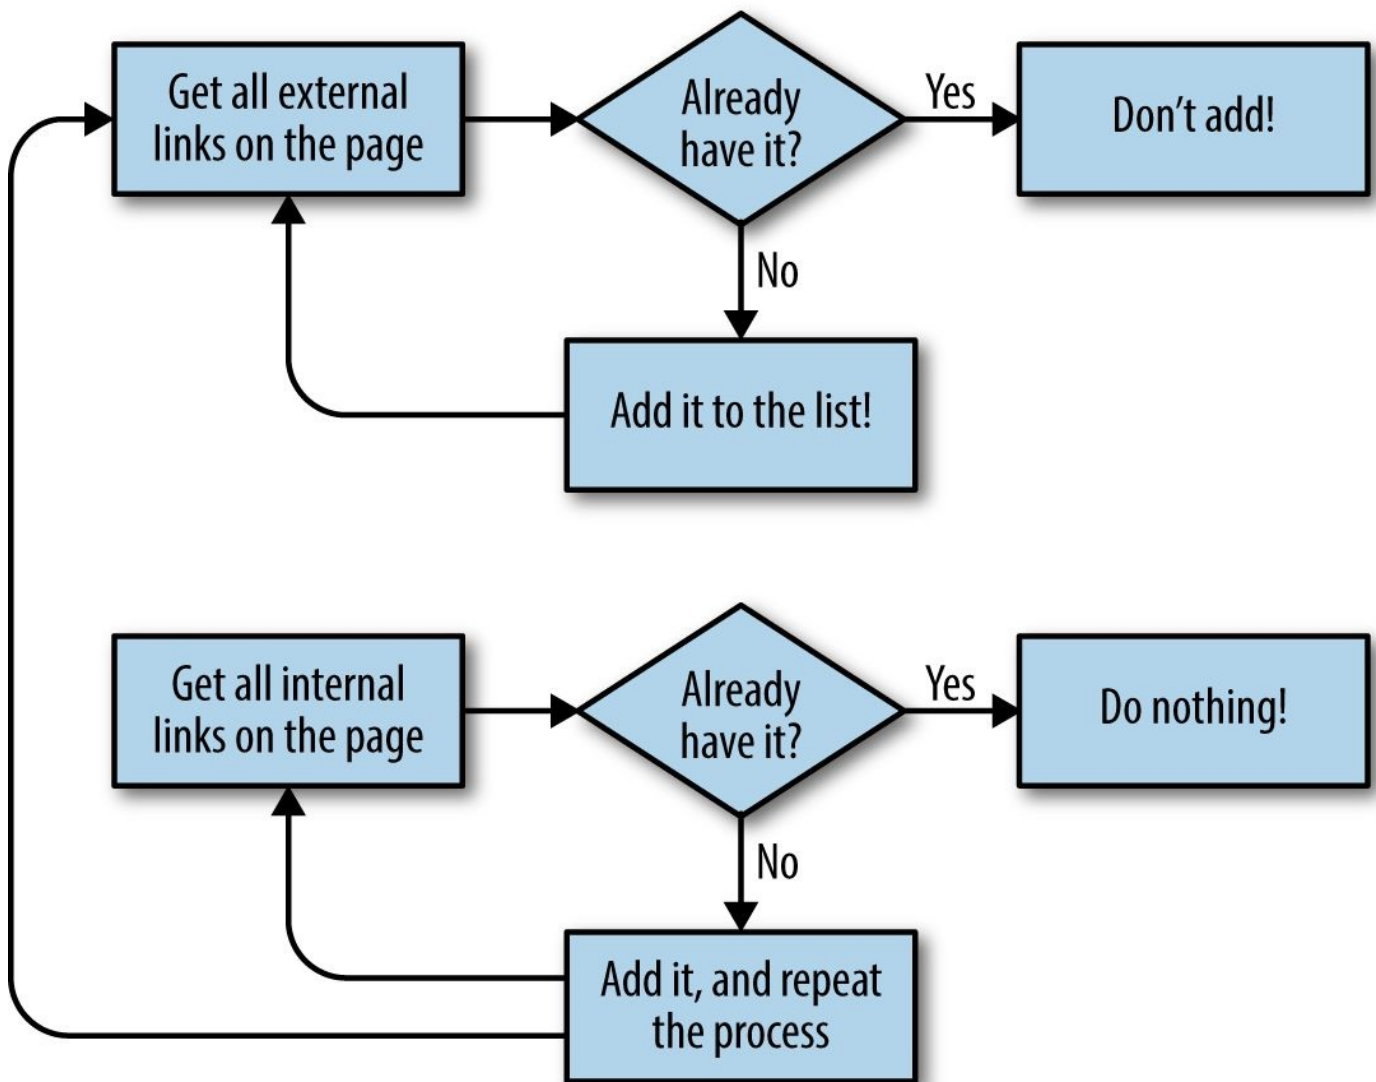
Get all external links on the page

Already have it?

Yes

Don't add!

No

Add it to the list!

Get all internal links on the page

Already have it?

Yes

Do nothing!

No

Add it, and repeat the process